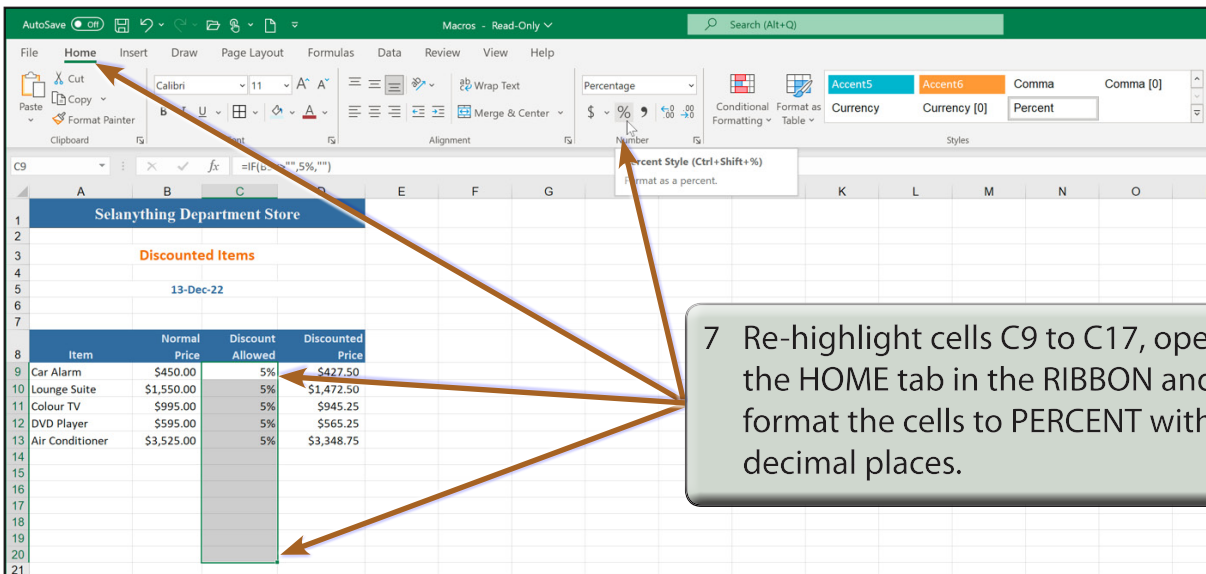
AutoSave Off Macros - Read-Only Search (Alt+Q)

File Home Insert Draw Page Layout Formulas Data Review View Help

Cut Copy Format Painter Paste Clipboard
Calibri 11 B I U
Wrap Text Merge & Center Alignment
Percentage $ % Number
Conditional Formatting Format as Table
Accent5 Accent6 Comma Comma [0] Currency Currency [0] Percent Styles

Percent Style (Ctrl+Shift+%)
Format as a percent.

C9 =IF(B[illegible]"",5%,"")

| | A | B | C | D | E | F | G | K | L | M | N | O |
|---|---|---|---|---|---|---|---|---|---|---|---|---|
| 1 | Selanything Department Store | | | | | | | | | | | |
| 2 | | | | | | | | | | | | |
| 3 | Discounted Items | | | | | | | | | | | |
| 4 | | | | | | | | | | | | |
| 5 | 13-Dec-22 | | | | | | | | | | | |
| 6 | | | | | | | | | | | | |
| 7 | | | | | | | | | | | | |
| 8 | Item | Normal Price | Discount Allowed | Discounted Price | | | | | | | | |
| 9 | Car Alarm | $450.00 | 5% | $427.50 | | | | | | | | |
| 10 | Lounge Suite | $1,550.00 | 5% | $1,472.50 | | | | | | | | |
| 11 | Colour TV | $995.00 | 5% | $945.25 | | | | | | | | |
| 12 | DVD Player | $595.00 | 5% | $565.25 | | | | | | | | |
| 13 | Air Conditioner | $3,525.00 | 5% | $3,348.75 | | | | | | | | |
| 14 | | | | | | | | | | | | |
| 15 | | | | | | | | | | | | |
| 16 | | | | | | | | | | | | |
| 17 | | | | | | | | | | | | |
| 18 | | | | | | | | | | | | |
| 19 | | | | | | | | | | | | |
| 20 | | | | | | | | | | | | |
| 21 | | | | | | | | | | | | |

7 Re-highlight cells C9 to C17, ope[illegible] the HOME tab in the RIBBON an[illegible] format the cells to PERCENT wit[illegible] decimal places.